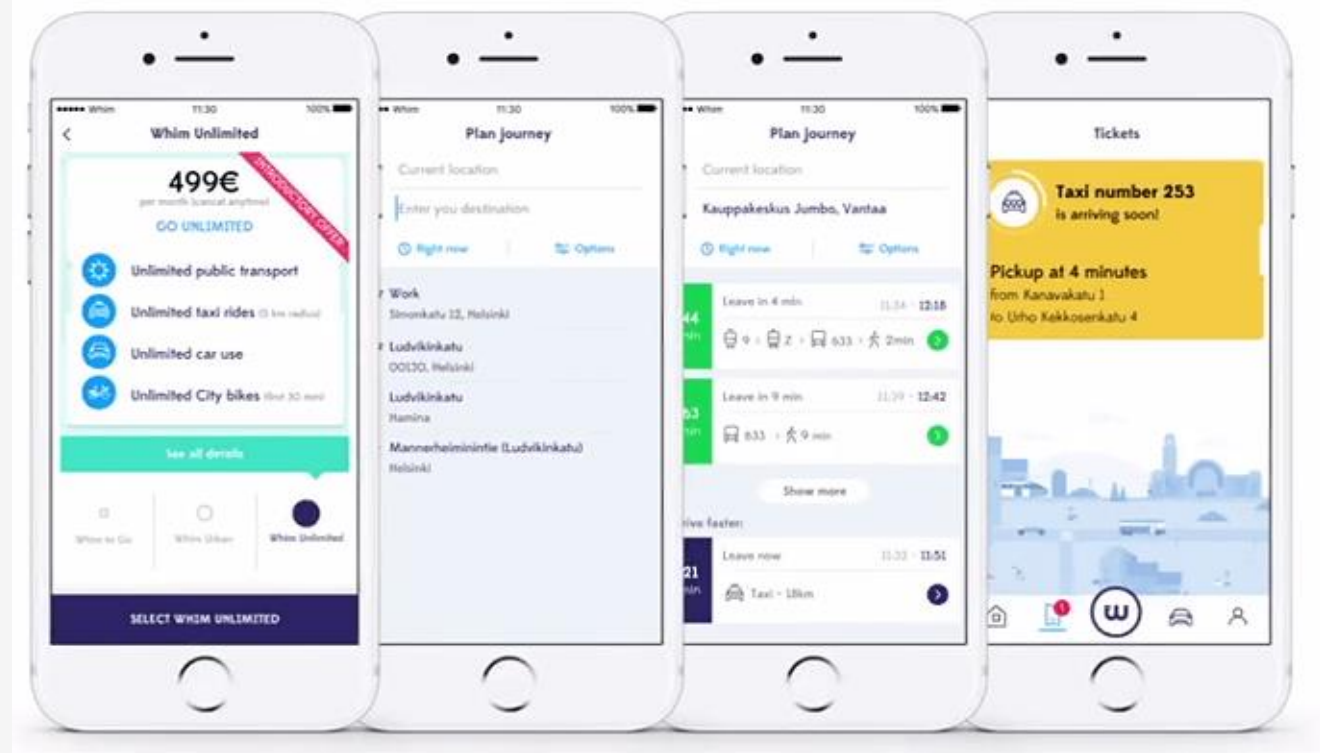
••••• Whim 11:30 100%

Whim Unlimited

INTRODUCTORY OFFER

499€

per month (cancel anytime)

GO UNLIMITED

Unlimited public transport

Unlimited taxi rides (5 km radius)

Unlimited car use

Unlimited City bikes (first 30 min)

See all details

Whim to Go

Whim Urban

Whim Unlimited

SELECT WHIM UNLIMITED

•• Whim 11:30 100%

Plan journey

Current location

Enter you destination

Right now

Options

Work

Simonkatu 12, Helsinki

Ludvikinkatu

00130, Helsinki

Ludvikinkatu

Hamina

Mannerheimintie (Ludvikinkatu)

Helsinki

•• Whim 11:30 100%

Plan journey

Current location

Kauppakeskus Jumbo, Vantaa

Right now

Options

44 min

Leave in 4 min

11:34 - 12:18

9 › Z › 633 › 2min

53 min

Leave in 9 min

11:39 - 12:42

633 › 9 min

Show more

rive faster:

21 min

Leave now

11:30 - 11:51

Taxi - 18km

Tickets

Taxi number 253

is arriving soon!

Pickup at 4 minutes

from Kanavakatu 1

to Urho Kekkosenkatu 4

1